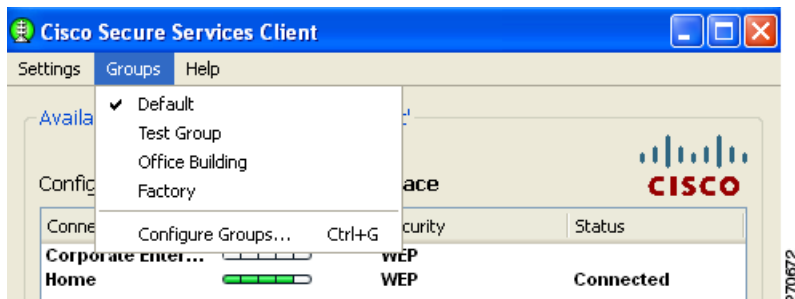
Cisco Secure Services Client

Settings Groups Help

✔ Default
Test Group
Office Building
Factory
Configure Groups... Ctrl+G

Availa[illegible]

Config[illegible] ace

cisco

| Conne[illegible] | | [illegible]curity | Status |
|---|---|---|---|
| Corporate Enter... | | WEP | |
| Home | | WEP | Connected |

270672